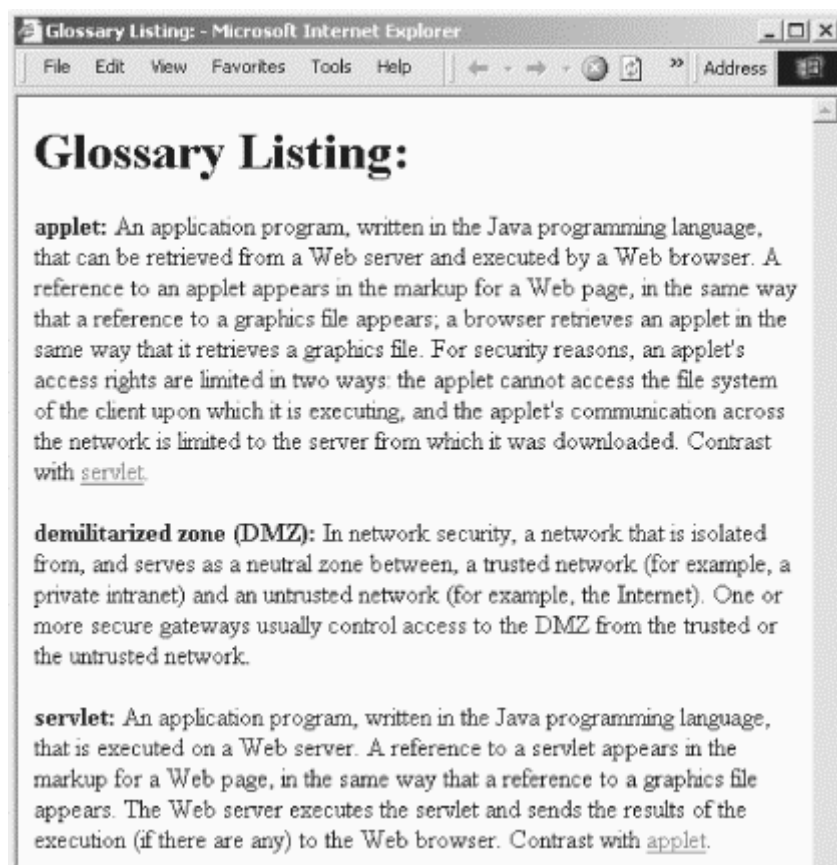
Glossary Listing: - Microsoft Internet Explorer

File Edit View Favorites Tools Help » Address

# Glossary Listing:

**applet:** An application program, written in the Java programming language, that can be retrieved from a Web server and executed by a Web browser. A reference to an applet appears in the markup for a Web page, in the same way that a reference to a graphics file appears; a browser retrieves an applet in the same way that it retrieves a graphics file. For security reasons, an applet's access rights are limited in two ways: the applet cannot access the file system of the client upon which it is executing, and the applet's communication across the network is limited to the server from which it was downloaded. Contrast with servlet.

**demilitarized zone (DMZ):** In network security, a network that is isolated from, and serves as a neutral zone between, a trusted network (for example, a private intranet) and an untrusted network (for example, the Internet). One or more secure gateways usually control access to the DMZ from the trusted or the untrusted network.

**servlet:** An application program, written in the Java programming language, that is executed on a Web server. A reference to a servlet appears in the markup for a Web page, in the same way that a reference to a graphics file appears. The Web server executes the servlet and sends the results of the execution (if there are any) to the Web browser. Contrast with applet.